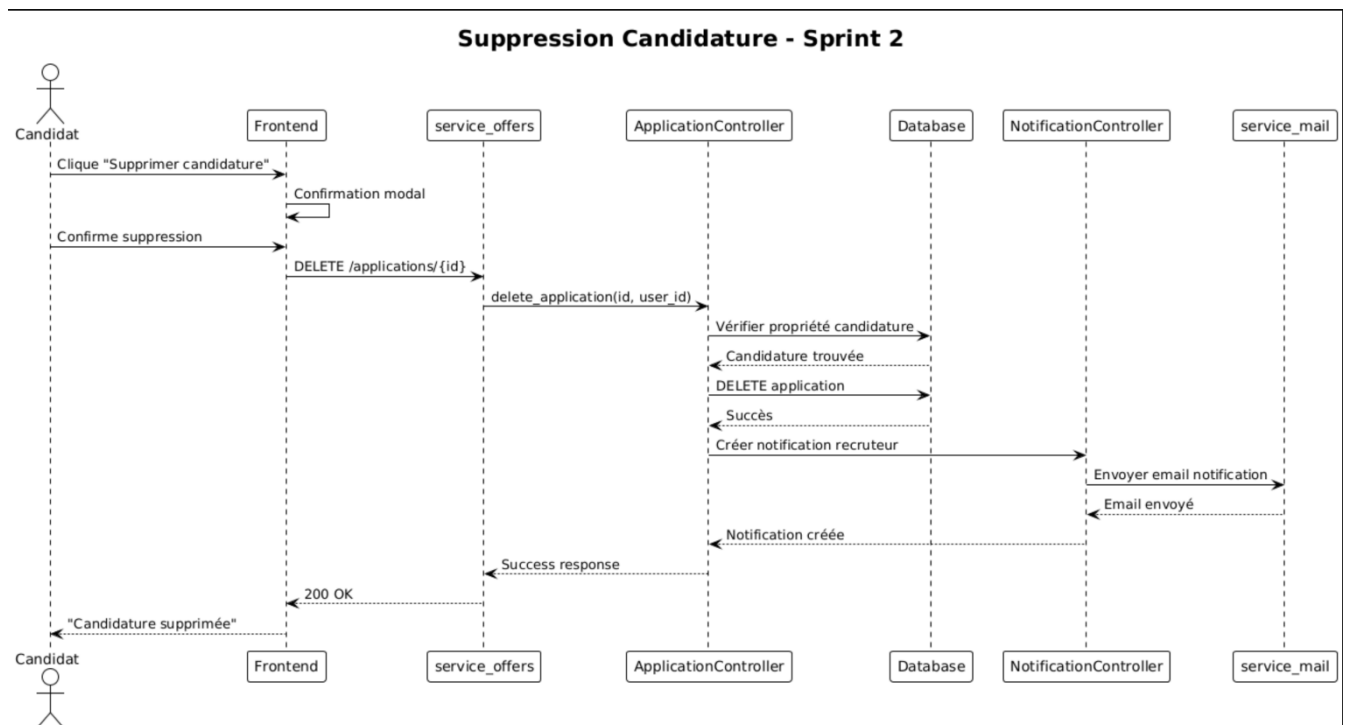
Suppression Candidature - Sprint 2

Candidat
Frontend
service_offers
ApplicationController
Database
NotificationController
service_mail

Clique "Supprimer candidature"
Confirmation modal
Confirme suppression
DELETE /applications/{id}
delete_application(id, user_id)
Vérifier propriété candidature
Candidature trouvée
DELETE application
Succès
Créer notification recruteur
Envoyer email notification
Email envoyé
Notification créée
Success response
200 OK
"Candidature supprimée"

Candidat
Frontend
service_offers
ApplicationController
Database
NotificationController
service_mail